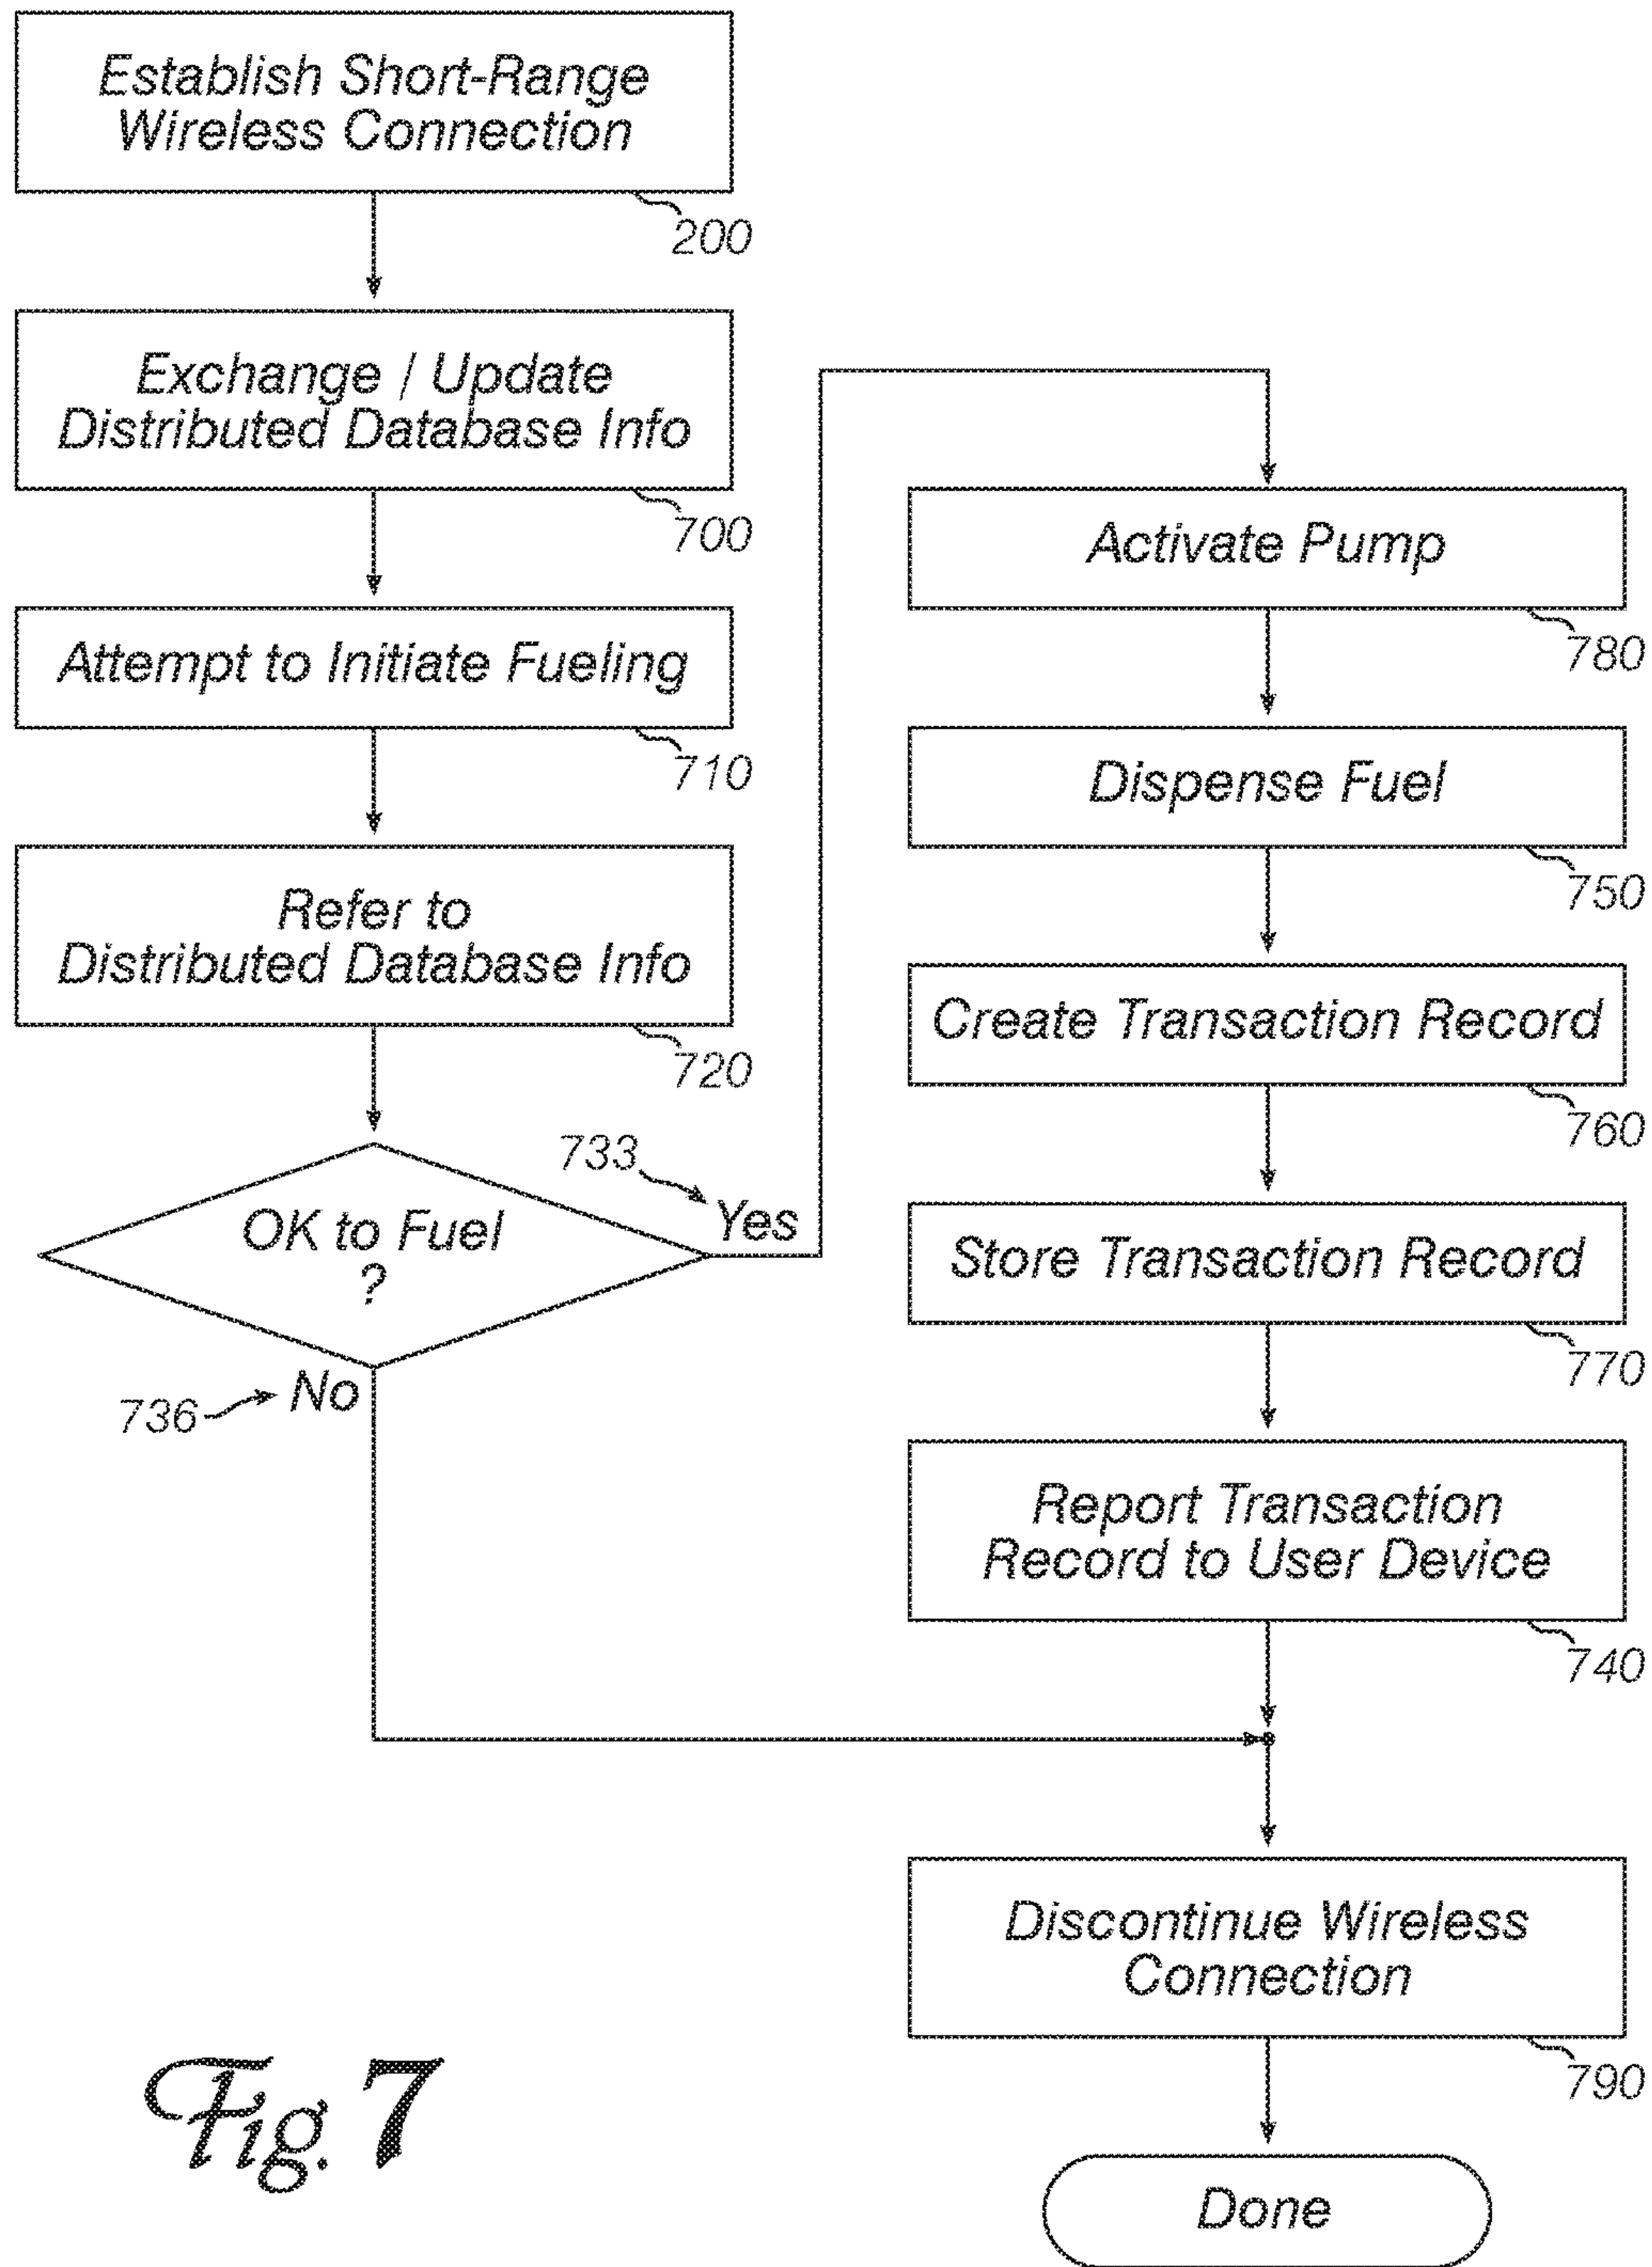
Establish Short-Range Wireless Connection

200

Exchange / Update Distributed Database Info

700

Attempt to Initiate Fueling

710

Refer to Distributed Database Info

720

OK to Fuel ?

733

Yes

736

No

Activate Pump

780

Dispense Fuel

750

Create Transaction Record

760

Store Transaction Record

770

Report Transaction Record to User Device

740

Discontinue Wireless Connection

790

Done

Fig. 7